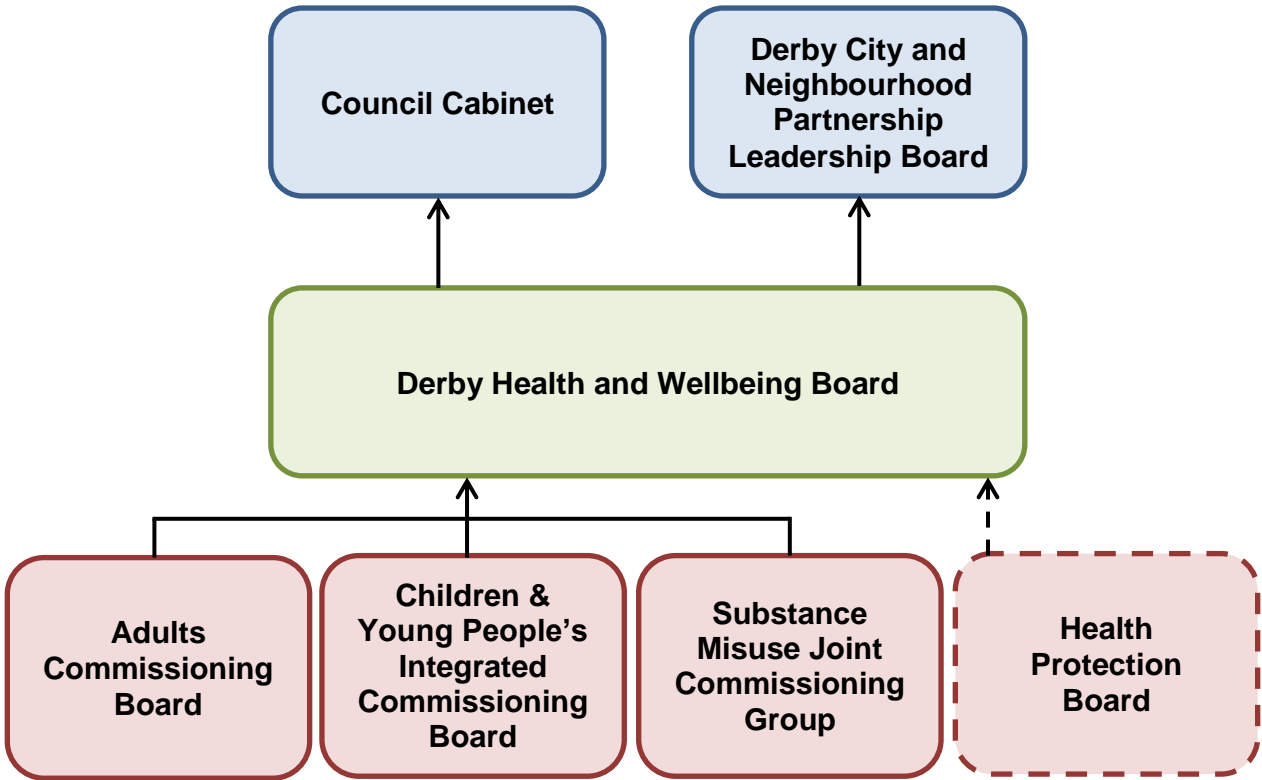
Council Cabinet

Derby City and Neighbourhood Partnership Leadership Board

Derby Health and Wellbeing Board

Adults Commissioning Board

Children & Young People's Integrated Commissioning Board

Substance Misuse Joint Commissioning Group

Health Protection Board